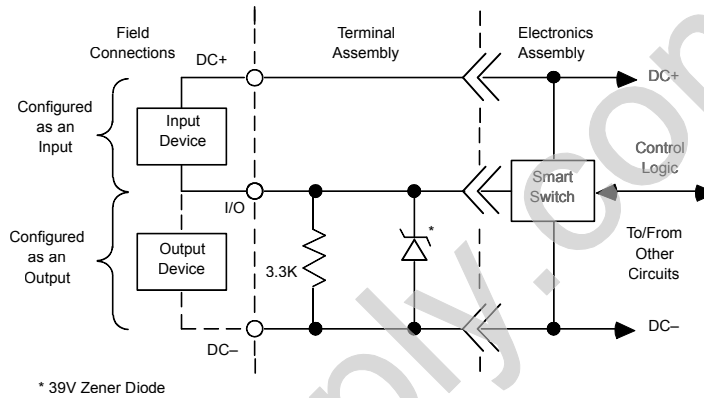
Field Connections

Terminal Assembly

Electronics Assembly

DC+

DC+

Configured as an Input

Input Device

Control Logic

Smart Switch

I/O

Configured as an Output

Output Device

3.3K

*

To/From Other Circuits

DC–

DC–

* 39V Zener Diode